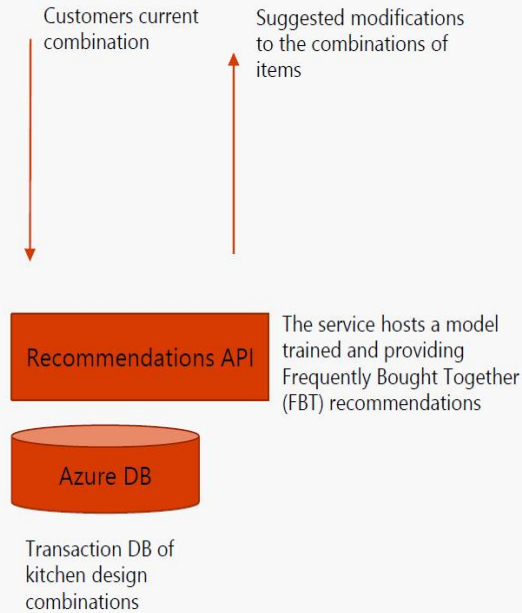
Customers current combination

Suggested modifications to the combinations of items

Recommendations API

The service hosts a model trained and providing Frequently Bought Together (FBT) recommendations

Azure DB

Transaction DB of kitchen design combinations